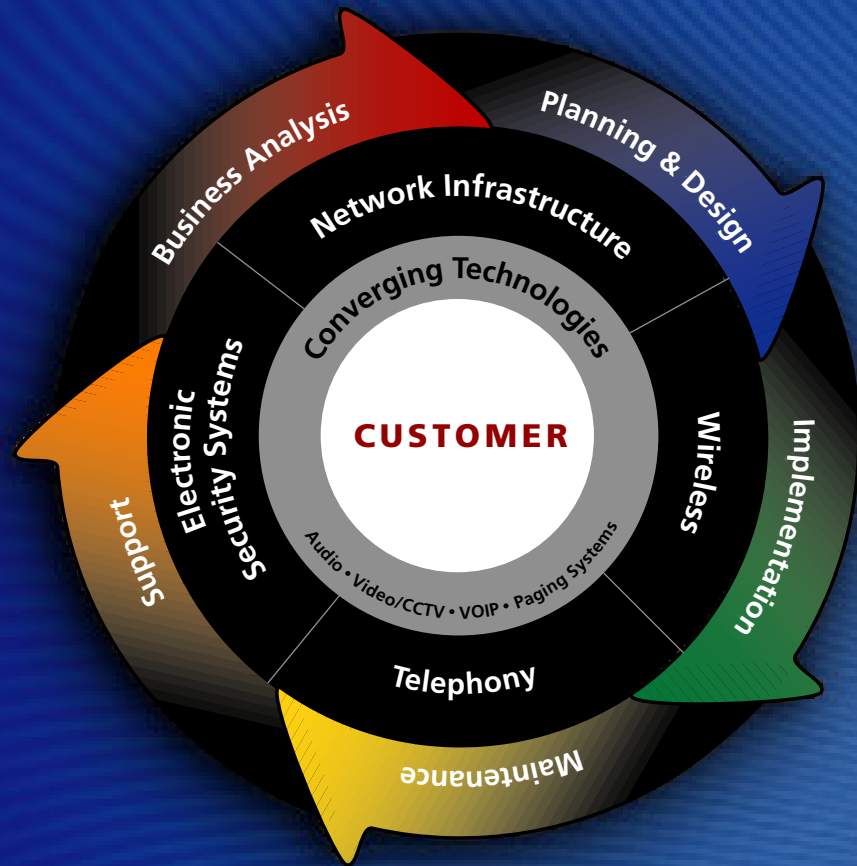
Business Analysis

Planning & Design

Implementation

Maintenance

Support

Network Infrastructure

Wireless

Telephony

Electronic Security Systems

Converging Technologies

CUSTOMER

Audio • Video/CCTV • VOIP • Paging Systems